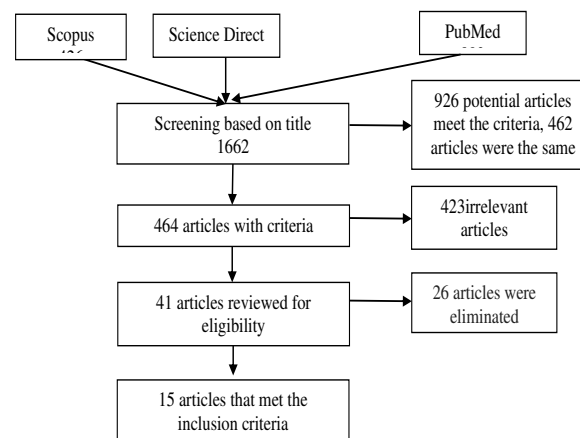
Scopus
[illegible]

Science Direct

PubMed
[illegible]

Screening based on title
1662

926 potential articles meet the criteria, 462 articles were the same

464 articles with criteria

423irrelevant articles

41 articles reviewed for eligibility

26 articles were eliminated

15 articles that met the inclusion criteria